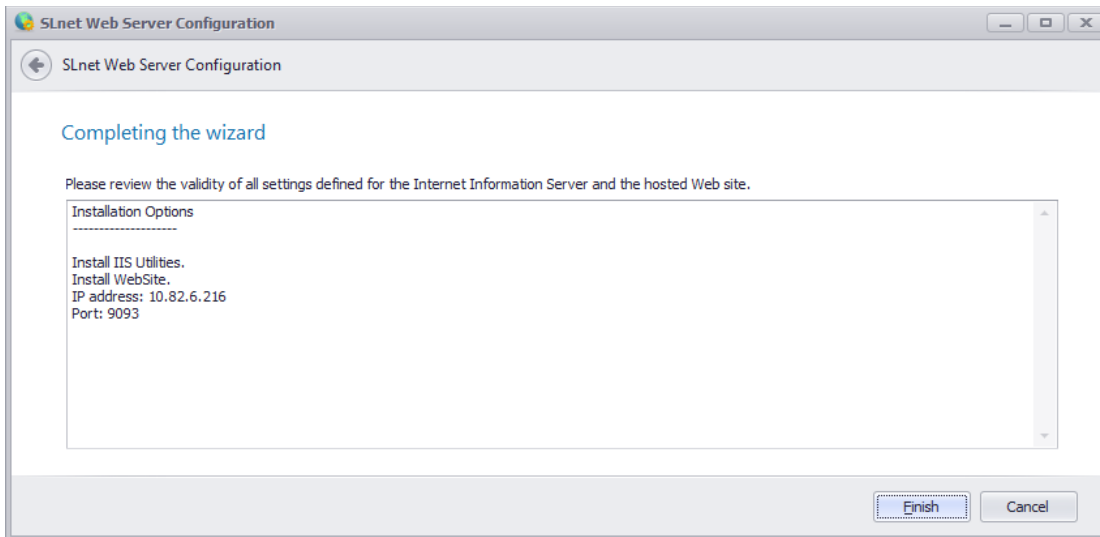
SLnet Web Server Configuration

SLnet Web Server Configuration

Completing the wizard

Please review the validity of all settings defined for the Internet Information Server and the hosted Web site.

Installation Options
--------------------

Install IIS Utilities.
Install WebSite.
IP address: 10.82.6.216
Port: 9093

Finish

Cancel